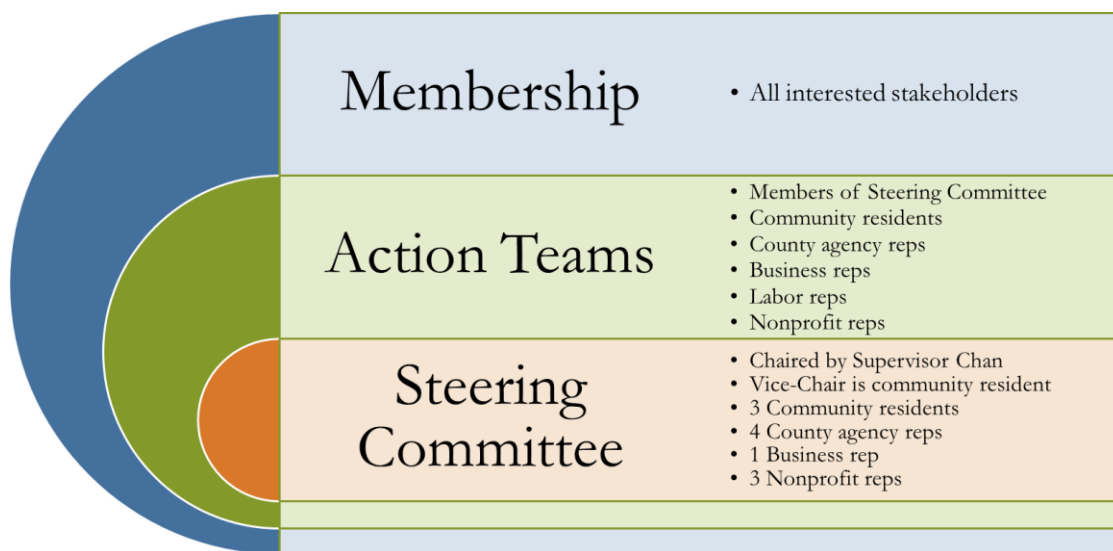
Membership

- All interested stakeholders

Action Teams

- Members of Steering Committee
- Community residents
- County agency reps
- Business reps
- Labor reps
- Nonprofit reps

Steering Committee

- Chaired by Supervisor Chan
- Vice-Chair is community resident
- 3 Community residents
- 4 County agency reps
- 1 Business rep
- 3 Nonprofit reps